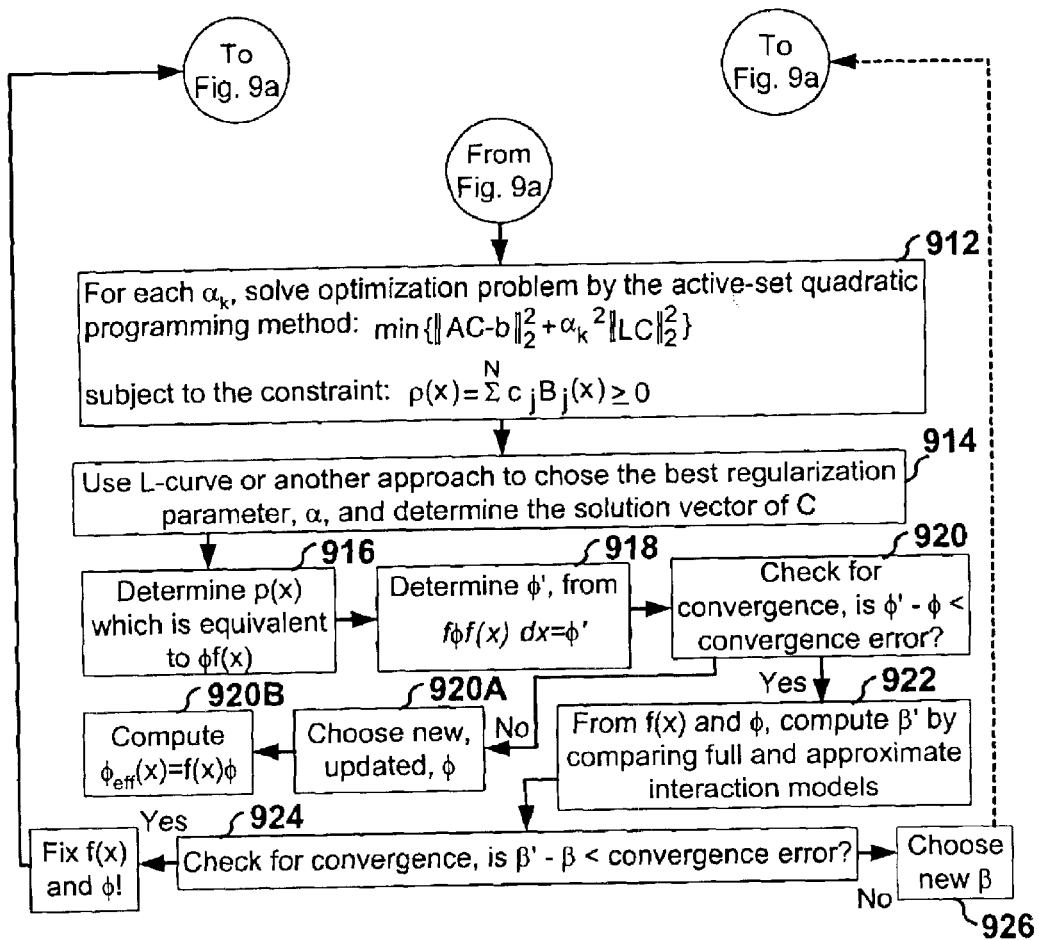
To Fig. 9a

To Fig. 9a

From Fig. 9a

912

For each $\alpha_k$, solve optimization problem by the active-set quadratic programming method: $\min\{\|AC-b\|_2^2+\alpha_k^2\|LC\|_2^2\}$

subject to the constraint: $\rho(x)=\sum^{N} c_j B_j(x) \geq 0$

914

Use L-curve or another approach to chose the best regularization parameter, $\alpha$, and determine the solution vector of C

916

Determine p(x) which is equivalent to $\phi$f(x)

918

Determine $\phi'$, from $\int\phi f(x)\,dx=\phi'$

920

Check for convergence, is $\phi' - \phi <$ convergence error?

Yes

922

From f(x) and $\phi$, compute $\beta'$ by comparing full and approximate interaction models

No

920A

Choose new, updated, $\phi$

920B

Compute $\phi_{eff}(x)=f(x)\phi$

Yes

924

Check for convergence, is $\beta' - \beta <$ convergence error?

Fix f(x) and $\phi$!

Choose new $\beta$

No

926